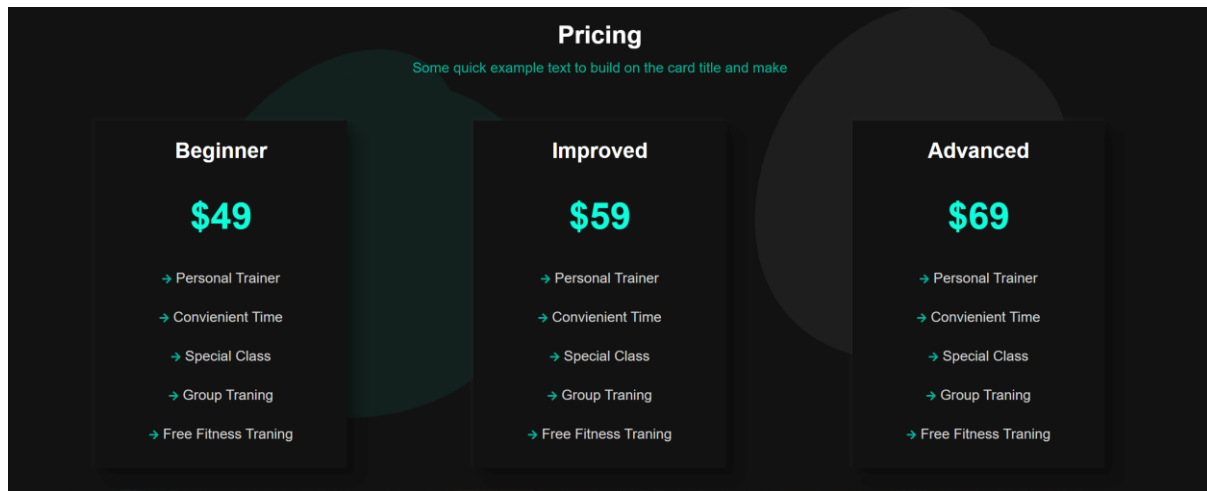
Pricing

Some quick example text to build on the card title and make

Beginner

$49

→ Personal Trainer

→ Convienient Time

→ Special Class

→ Group Traning

→ Free Fitness Traning

Improved

$59

→ Personal Trainer

→ Convienient Time

→ Special Class

→ Group Traning

→ Free Fitness Traning

Advanced

$69

→ Personal Trainer

→ Convienient Time

→ Special Class

→ Group Traning

→ Free Fitness Traning